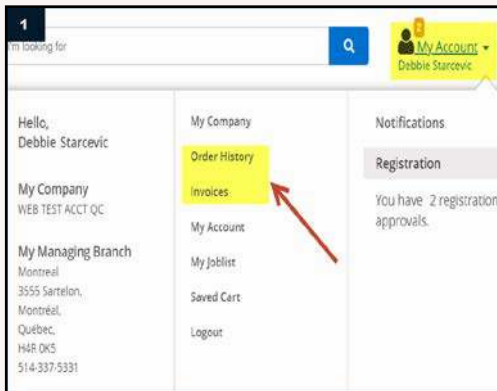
1

m looking for

2
My Account
Debbie Starcevic

Hello,
Debbie Starcevic

My Company
WEB TEST ACCT QC

My Managing Branch
Montreal
3555 Sartelon,
Montréal,
Québec,
H4R 0K5
514-337-5331

My Company
Order History
Invoices
My Account
My Joblist
Saved Cart
Logout

Notifications

Registration

You have 2 registration
approvals.